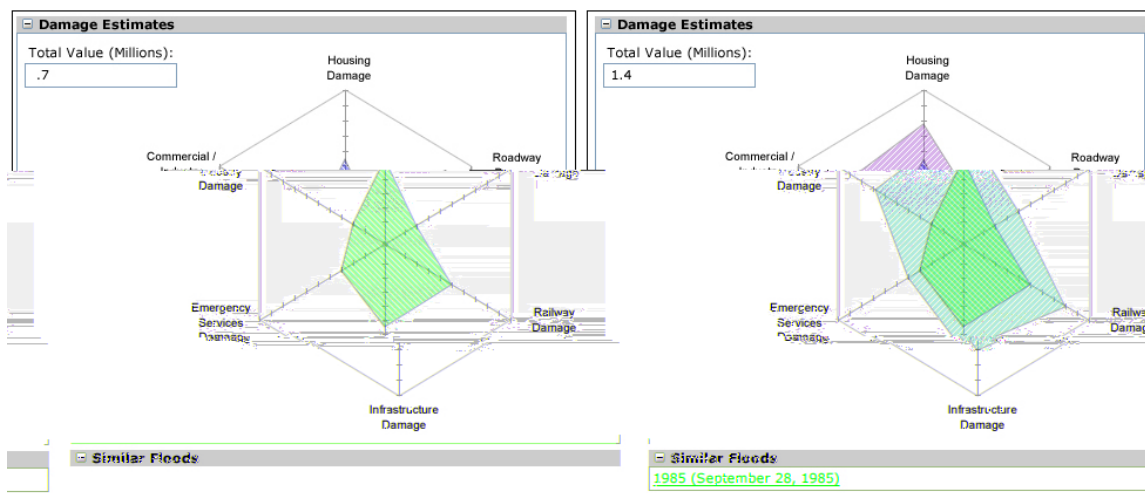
⊟ Damage Estimates

Total Value (Millions):

.7

Housing Damage

Commercial / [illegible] Damage

Roadway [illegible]

Emergency Services Damage

Railway Damage

Infrastructure Damage

⊟ Similar Floods

⊟ Damage Estimates

Total Value (Millions):

1.4

Housing Damage

Commercial / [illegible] Damage

Roadway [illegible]

Emergency Services Damage

Railwa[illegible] Damag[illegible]

Infrastructure Damage

⊟ Similar Floods

1985 (September 28, 1985)